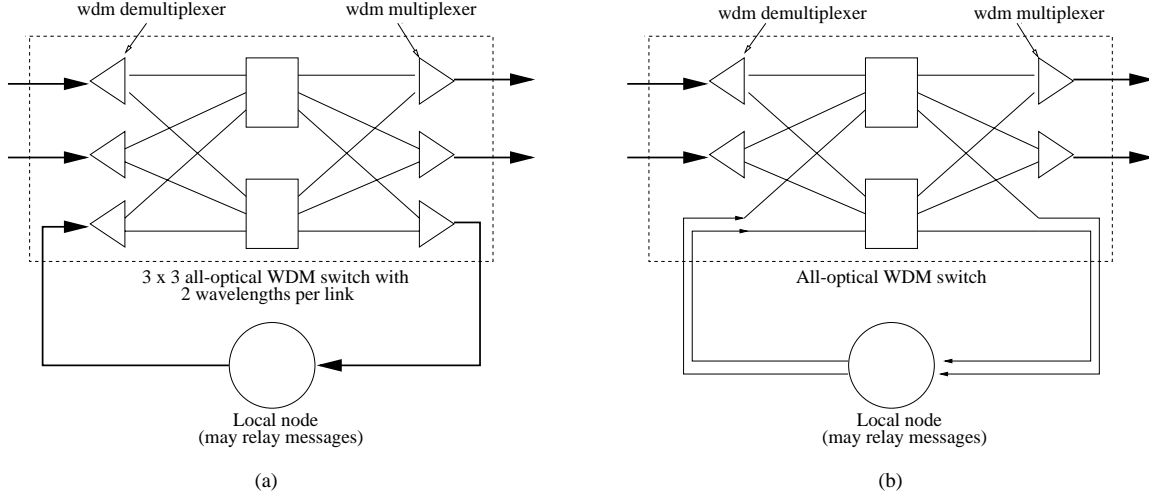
wdm demultiplexer
wdm multiplexer

3 x 3 all-optical WDM switch with 2 wavelengths per link

Local node
(may relay messages)

(a)

wdm demultiplexer
wdm multiplexer

All-optical WDM switch

Local node
(may relay messages)

(b)